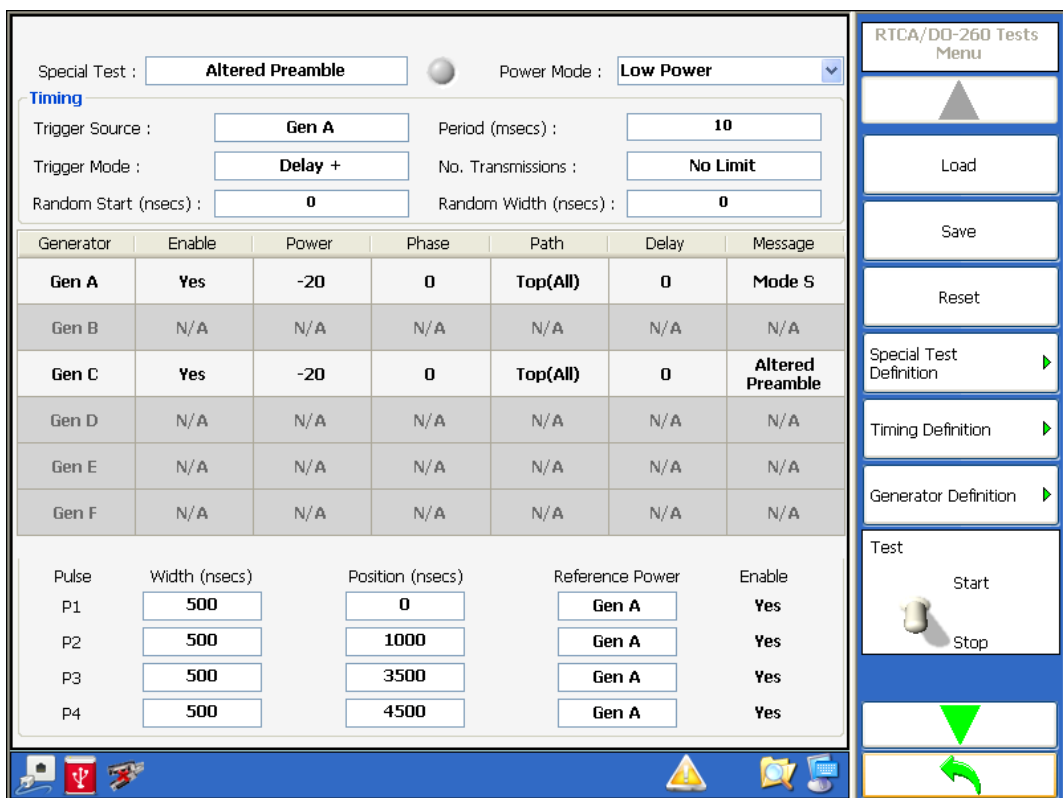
Special Test : Altered Preamble

Power Mode : Low Power

Timing

Trigger Source : Gen A

Period (msecs) : 10

Trigger Mode : Delay +

No. Transmissions : No Limit

Random Start (nsecs) : 0

Random Width (nsecs) : 0

| Generator | Enable | Power | Phase | Path | Delay | Message |
|---|---|---|---|---|---|---|
| Gen A | Yes | -20 | 0 | Top(All) | 0 | Mode S |
| Gen B | N/A | N/A | N/A | N/A | N/A | N/A |
| Gen C | Yes | -20 | 0 | Top(All) | 0 | Altered Preamble |
| Gen D | N/A | N/A | N/A | N/A | N/A | N/A |
| Gen E | N/A | N/A | N/A | N/A | N/A | N/A |
| Gen F | N/A | N/A | N/A | N/A | N/A | N/A |

| Pulse | Width (nsecs) | Position (nsecs) | Reference Power | Enable |
|---|---|---|---|---|
| P1 | 500 | 0 | Gen A | Yes |
| P2 | 500 | 1000 | Gen A | Yes |
| P3 | 500 | 3500 | Gen A | Yes |
| P4 | 500 | 4500 | Gen A | Yes |

RTCA/DO-260 Tests Menu

Load

Save

Reset

Special Test Definition

Timing Definition

Generator Definition

Test

Start

Stop